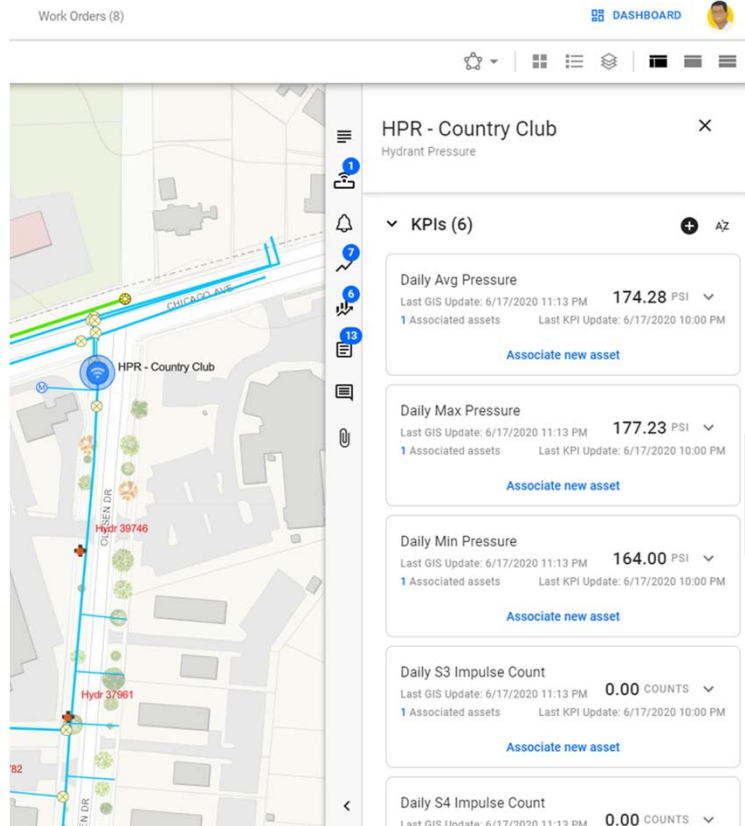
Work Orders (8)

DASHBOARD

CHICAGO AVE

HPR - Country Club

OLESEN DR

Hydr 39746

Hydr 37961

782

EN DR

1

7

6

13

HPR - Country Club
Hydrant Pressure

KPIs (6)

AZ

Daily Avg Pressure
Last GIS Update: 6/17/2020 11:13 PM
174.28 PSI
1 Associated assets
Last KPI Update: 6/17/2020 10:00 PM
Associate new asset

Daily Max Pressure
Last GIS Update: 6/17/2020 11:13 PM
177.23 PSI
1 Associated assets
Last KPI Update: 6/17/2020 10:00 PM
Associate new asset

Daily Min Pressure
Last GIS Update: 6/17/2020 11:13 PM
164.00 PSI
1 Associated assets
Last KPI Update: 6/17/2020 10:00 PM
Associate new asset

Daily S3 Impulse Count
Last GIS Update: 6/17/2020 11:13 PM
0.00 COUNTS
1 Associated assets
Last KPI Update: 6/17/2020 10:00 PM
Associate new asset

Daily S4 Impulse Count
Last GIS Update: 6/17/2020 11:13 PM
0.00 COUNTS